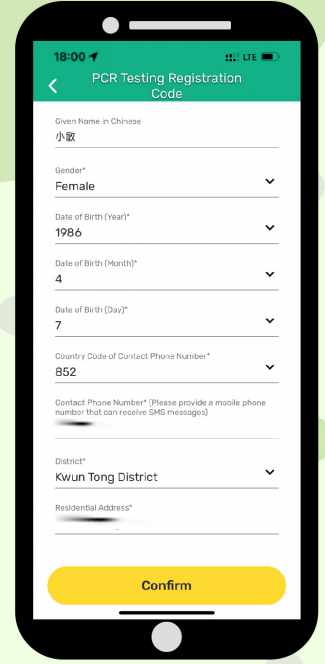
18:00 LTE

PCR Testing Registration Code

Given Name in Chinese
小敏

Gender*
Female

Date of Birth (Year)*
1986

Date of Birth (Month)*
4

Date of Birth (Day)*
7

Country Code of Contact Phone Number*
852

Contact Phone Number* (Please provide a mobile phone number that can receive SMS messages)
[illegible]

District*
Kwun Tong District

Residential Address*
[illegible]

Confirm